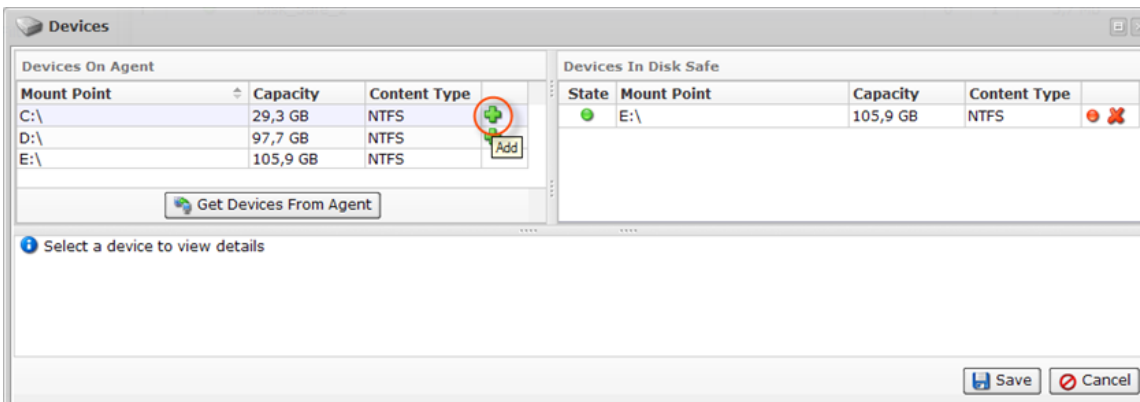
Devices

Devices On Agent

| Mount Point | Capacity | Content Type | |
|---|---|---|---|
| C:\ | 29,3 GB | NTFS | |
| D:\ | 97,7 GB | NTFS | |
| E:\ | 105,9 GB | NTFS | |

Add

Get Devices From Agent

Devices In Disk Safe

| State | Mount Point | Capacity | Content Type | |
|---|---|---|---|---|
| | E:\ | 105,9 GB | NTFS | |

Select a device to view details

Save Cancel